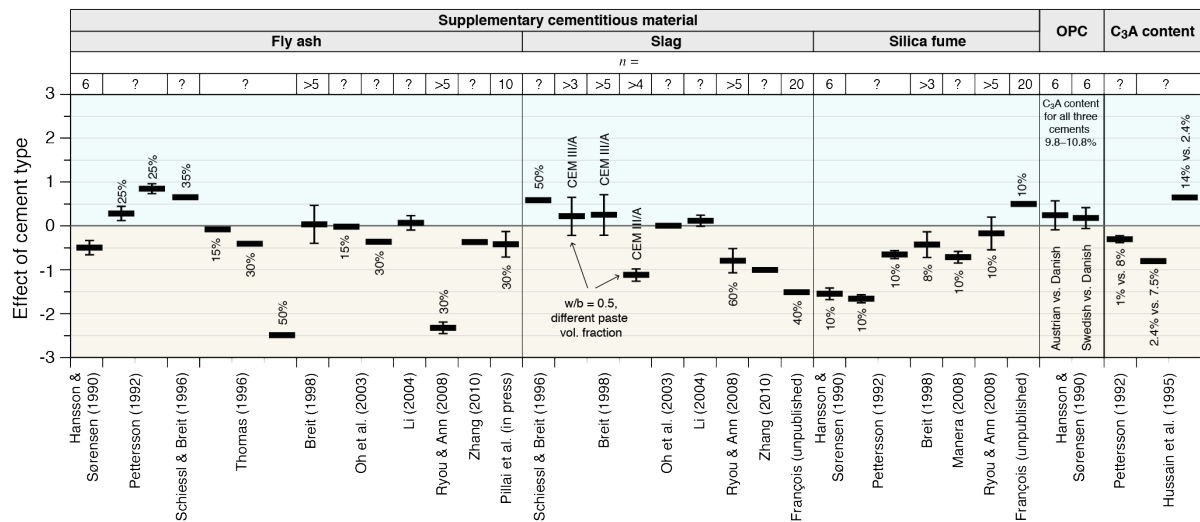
| Supplementary cementitious material | | | OPC | $C_3A$ content |
|---|---|---|---|---|
| Fly ash | Slag | Silica fume | | |

$n$ =

6 ? ? ? >5 ? ? ? >5 ? 10 ? >3 >5 >4 ? ? >5 ? 20 6 ? ? >3 ? >5 20 6 6 ? ?

Effect of cement type

3
2
1
0
-1
-2
-3

25%
25%
35%
15%
30%
50%
15%
30%
30%
30%
50%
CEM III/A
CEM III/A
CEM III/A
w/b = 0.5, different paste vol. fraction
60%
40%
10%
10%
10%
8%
10%
10%
10%
$C_3A$ content for all three cements 9.8–10.8%
Austrian vs. Danish
Swedish vs. Danish
1% vs. 8%
2.4% vs. 7.5%
14% vs. 2.4%

Hansson & Sørensen (1990)
Pettersson (1992)
Schiessl & Breit (1996)
Thomas (1996)
Breit (1998)
Oh et al. (2003)
Li (2004)
Ryou & Ann (2008)
Zhang (2010)
Pillai et al. (in press)
Schiessl & Breit (1996)
Breit (1998)
Oh et al. (2003)
Li (2004)
Ryou & Ann (2008)
Zhang (2010)
François (unpublished)
Hansson & Sørensen (1990)
Pettersson (1992)
Breit (1998)
Manera (2008)
Ryou & Ann (2008)
François (unpublished)
Hansson & Sørensen (1990)
Pettersson (1992)
Hussain et al. (1995)